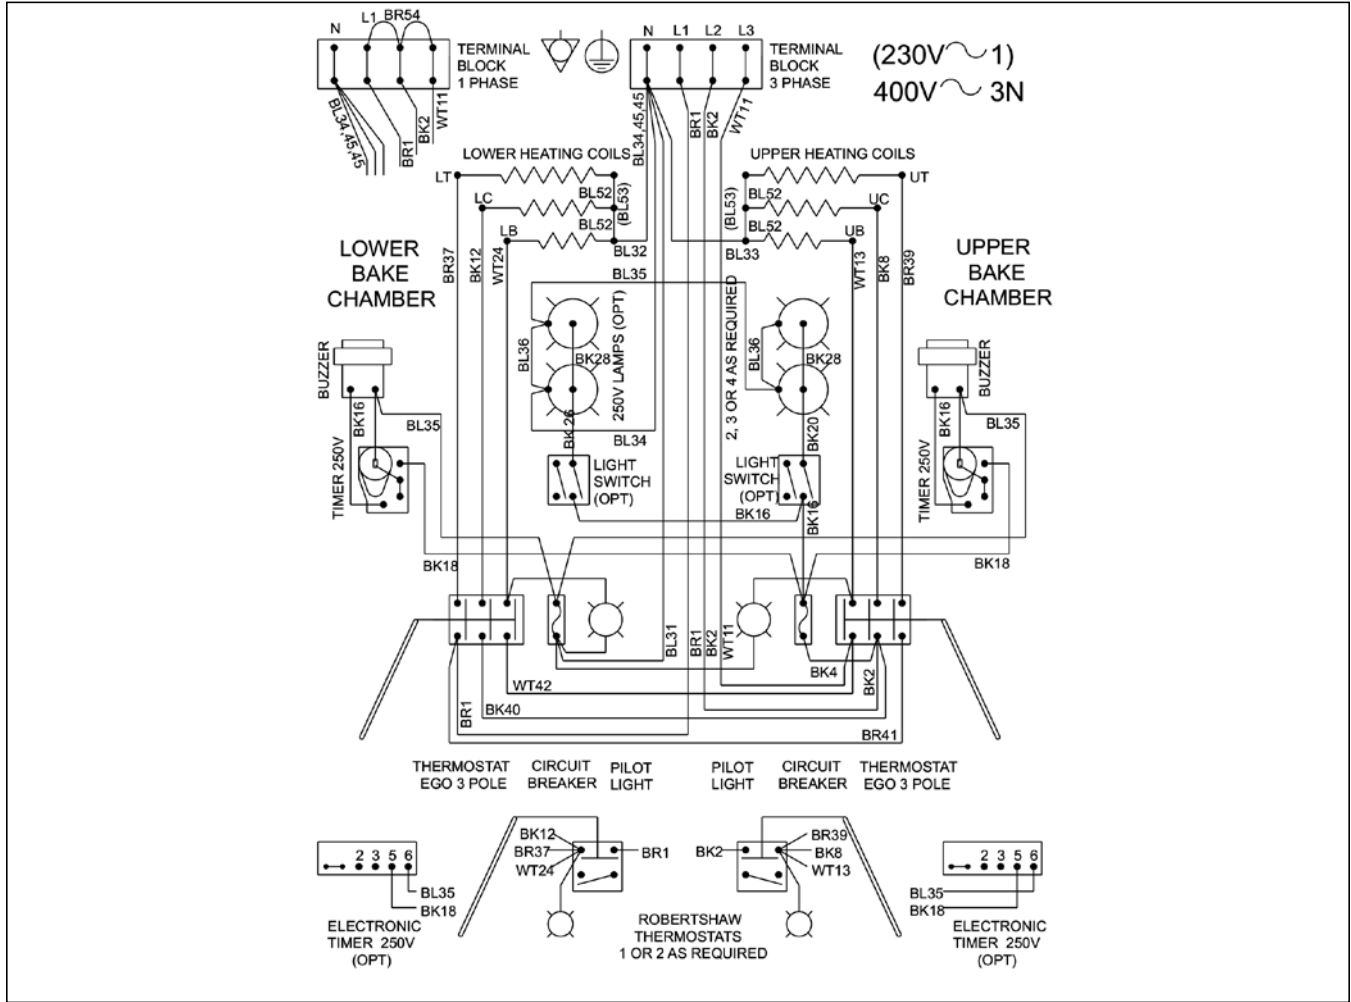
N L1 BR54

TERMINAL BLOCK 1 PHASE

BL34,45,45 BR1 BK2 WT11

N L1 L2 L3

TERMINAL BLOCK 3 PHASE

BL34,45,45 BR1 BK2 WT11

(230V ~ 1)
400V ~ 3N

LOWER HEATING COILS

UPPER HEATING COILS

LT LC LB BL52 (BL53) BL52 BL32

UT UC UB BL52 (BL53) BL52 BL33

LOWER BAKE CHAMBER

UPPER BAKE CHAMBER

BR37 BK12 WT24 BL35

WT13 BK8 BR39

BL36 BK28 250V LAMPS (OPT) BK26 BL34

2, 3 OR 4 AS REQUIRED BL36 BK28 BK20

BUZZER BK16 BL35 TIMER 250V

BUZZER BK16 BL35 TIMER 250V

LIGHT SWITCH (OPT)

LIGHT SWITCH (OPT) BK16 BK16

BK18 BK18

BL31 BR1 BK2 WT11

WT42 BK40 BR1 BK4 BK2 BR41

THERMOSTAT EGO 3 POLE

CIRCUIT BREAKER

PILOT LIGHT

PILOT LIGHT

CIRCUIT BREAKER

THERMOSTAT EGO 3 POLE

2 3 5 6
BL35
BK18
ELECTRONIC TIMER 250V (OPT)

BK12 BR37 WT24 BR1

BK2 BR39 BK8 WT13

ROBERTSHAW THERMOSTATS 1 OR 2 AS REQUIRED

2 3 5 6
BL35
BK18
ELECTRONIC TIMER 250V (OPT)